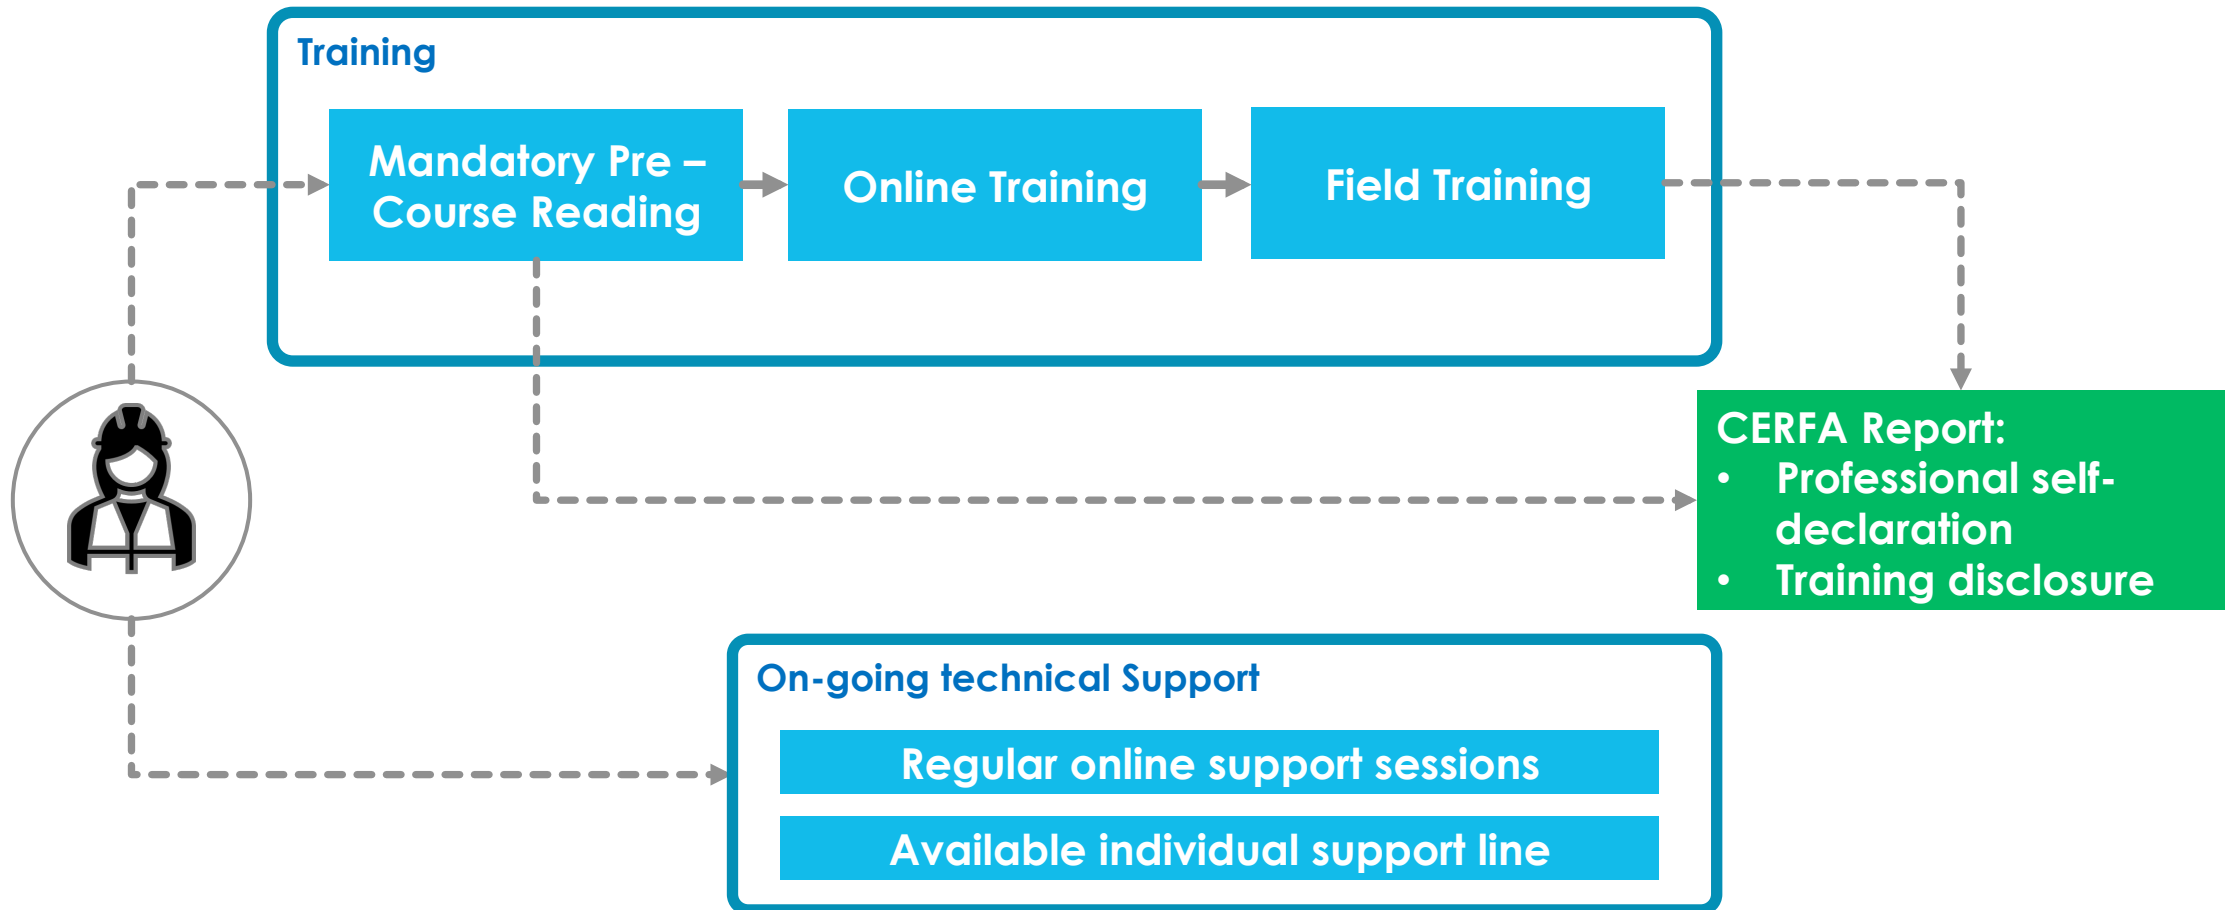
Training

Mandatory Pre – Course Reading

Online Training

Field Training

CERFA Report:
- Professional self-declaration
- Training disclosure

On-going technical Support

Regular online support sessions

Available individual support line